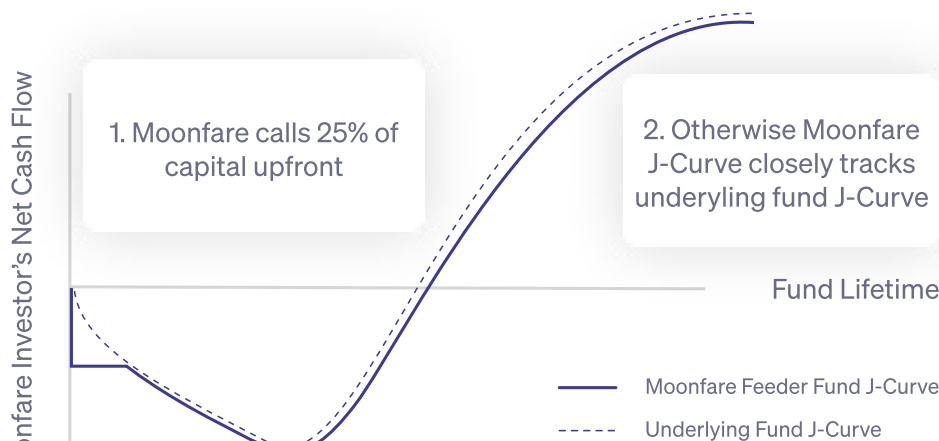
onfare Investor's Net Cash Flow

1. Moonfare calls 25% of capital upfront

2. Otherwise Moonfare J-Curve closely tracks underlying fund J-Curve

Fund Lifetime

Moonfare Feeder Fund J-Curve

Underlying Fund J-Curve